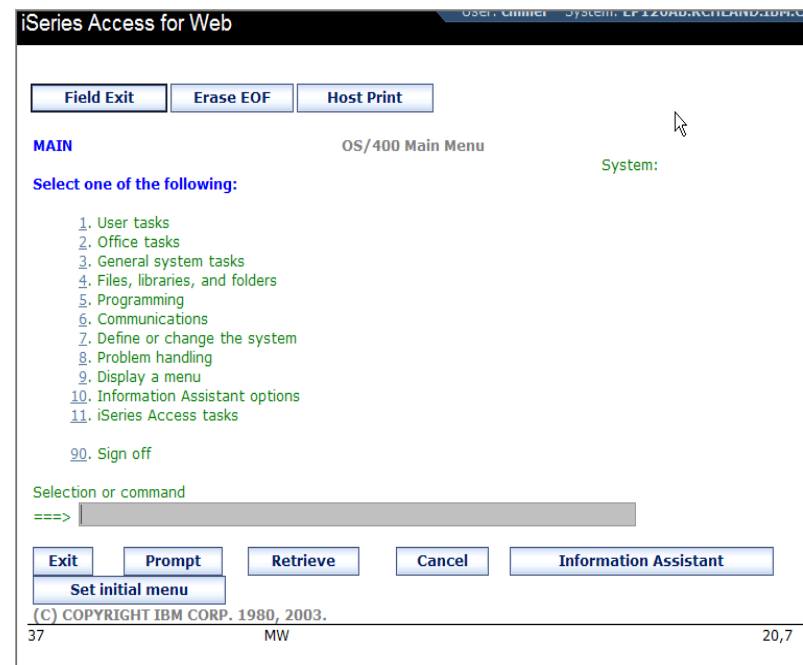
iSeries Access for Web

User: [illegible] System: LP120AB.RCHLAND.IBM.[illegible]

Field Exit
Erase EOF
Host Print

MAIN
OS/400 Main Menu
System:

Select one of the following:

1. User tasks
2. Office tasks
3. General system tasks
4. Files, libraries, and folders
5. Programming
6. Communications
7. Define or change the system
8. Problem handling
9. Display a menu
10. Information Assistant options
11. iSeries Access tasks

90. Sign off

Selection or command
===>

Exit
Prompt
Retrieve
Cancel
Information Assistant
Set initial menu

(C) COPYRIGHT IBM CORP. 1980, 2003.

37
MW
20,7